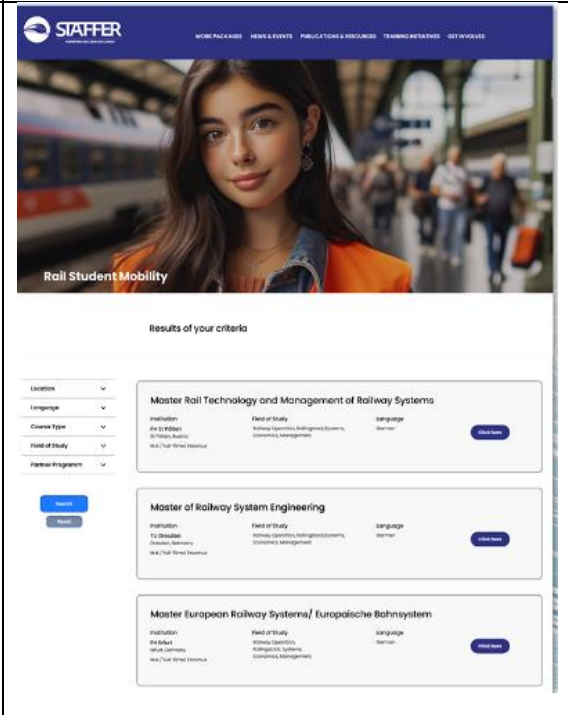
STAFFER

WORK PACKAGES NEWS & EVENTS PUBLICATIONS & RESOURCES TRAINING INITIATIVES GET INVOLVED

Rail Student Mobility

Results of your criteria

Location
Language
Course Type
Field of Study
Partner Programm

Search
Reset

Master Rail Technology and Management of Railway Systems

Institution
FH St Pölten
St Pölten, Austria
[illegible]

Field of Study
Railway Operation, Rollingstock Systems, Economics, Management

Language
German

Click here

Master of Railway System Engineering

Institution
TU Dresden
Dresden, Germany
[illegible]

Field of Study
Railway Operation, Rollingstock Systems, Economics, Management

Language
German

Click here

Master European Railway Systems/ Europaische Bahnsystem

Institution
FH Erfurt
Erfurt, Germany
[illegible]

Field of Study
Railway Operation, Rollingstock Systems, Economics, Management

Language
German

Click here